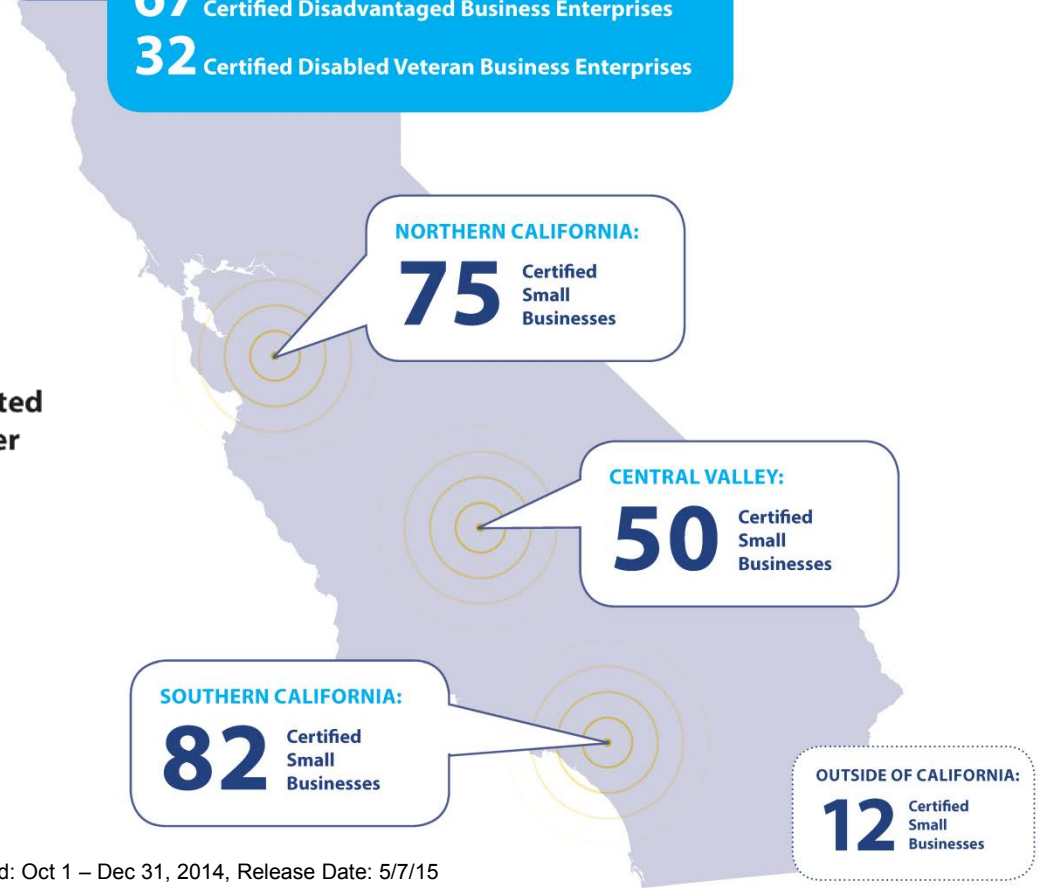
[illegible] Certified Disadvantaged Business Enterprises
32 Certified Disabled Veteran Business Enterprises

NORTHERN CALIFORNIA:
75 Certified Small Businesses

ted
er

CENTRAL VALLEY:
50 Certified Small Businesses

SOUTHERN CALIFORNIA:
82 Certified Small Businesses

OUTSIDE OF CALIFORNIA:
12 Certified Small Businesses

d: Oct 1 – Dec 31, 2014, Release Date: 5/7/15